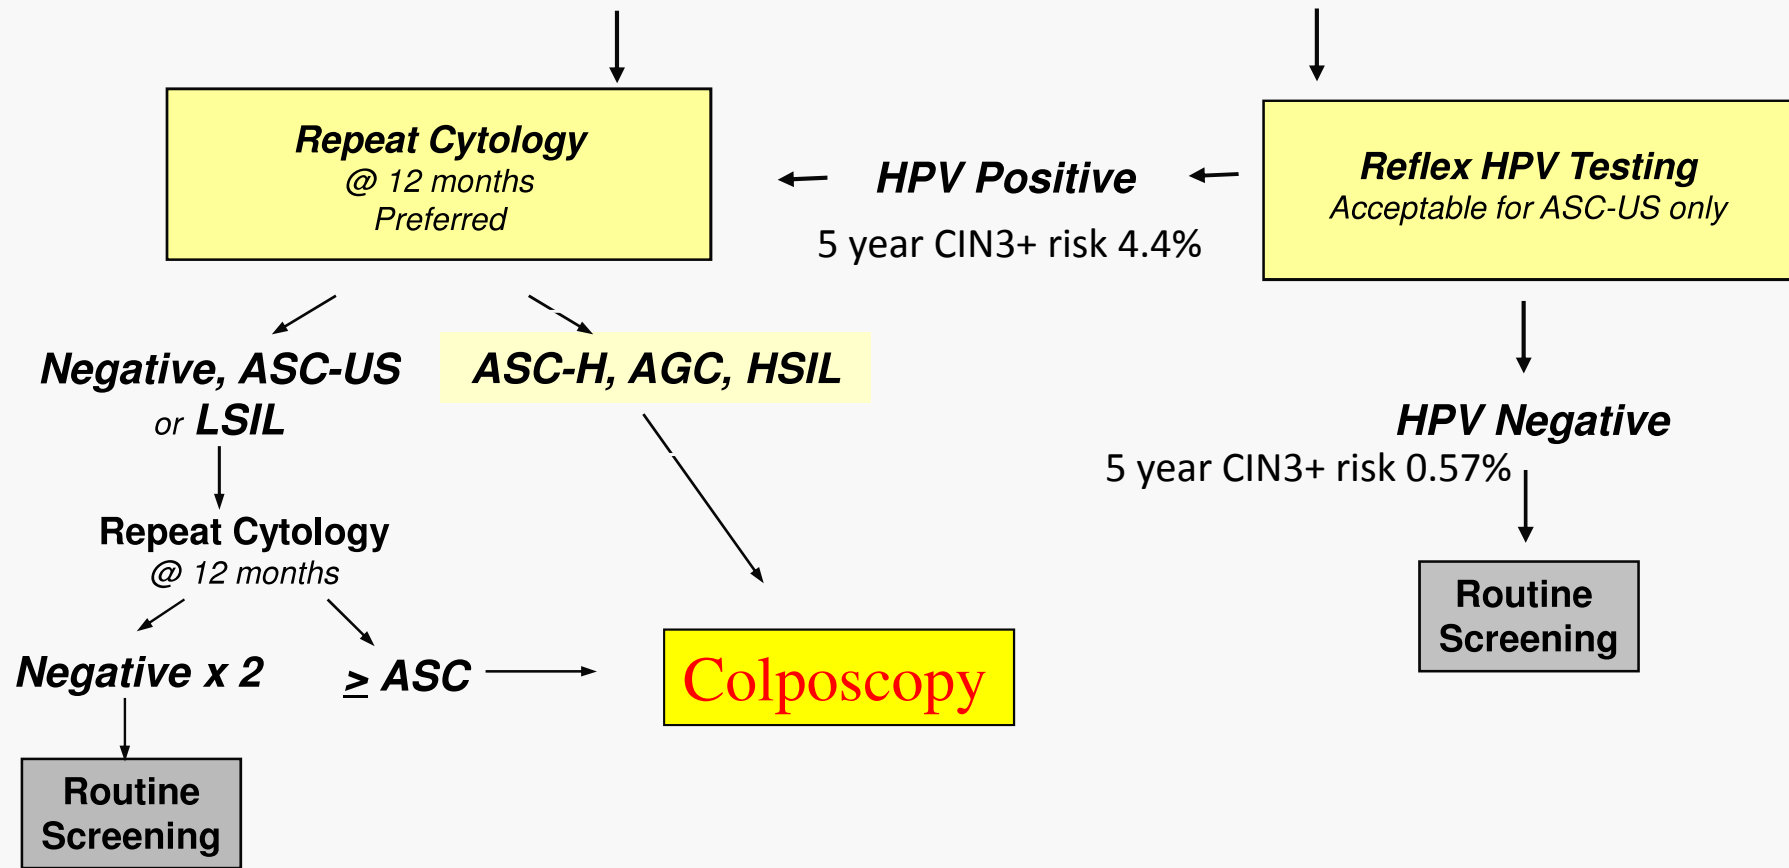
Repeat Cytology
@ 12 months
Preferred

HPV Positive
5 year CIN3+ risk 4.4%

Reflex HPV Testing
Acceptable for ASC-US only

Negative, ASC-US or LSIL

ASC-H, AGC, HSIL

HPV Negative
5 year CIN3+ risk 0.57%

Repeat Cytology
@ 12 months

Routine Screening

Negative x 2

$\geq$ ASC

Colposcopy

Routine Screening